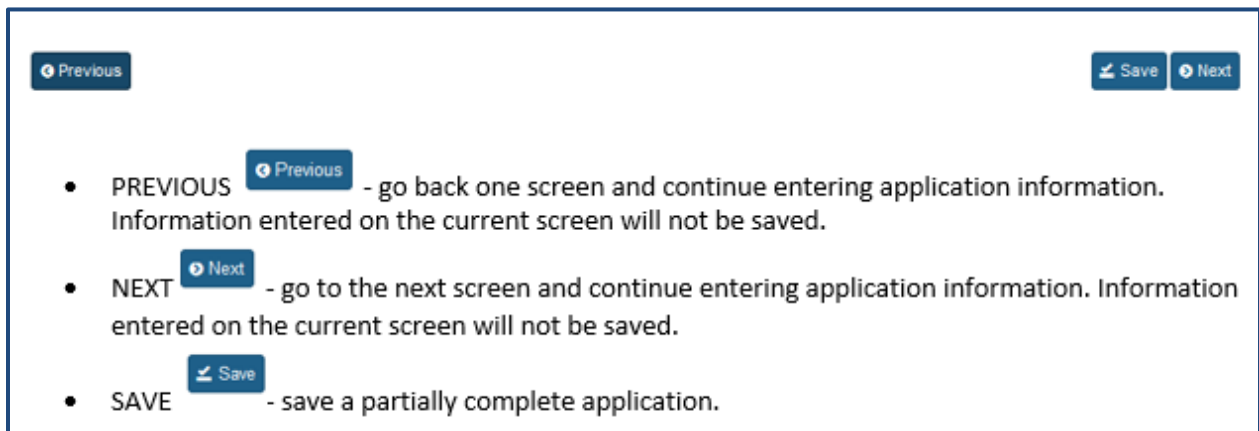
Previous

Save Next

- PREVIOUS Previous - go back one screen and continue entering application information. Information entered on the current screen will not be saved.
- NEXT Next - go to the next screen and continue entering application information. Information entered on the current screen will not be saved.
- SAVE Save - save a partially complete application.